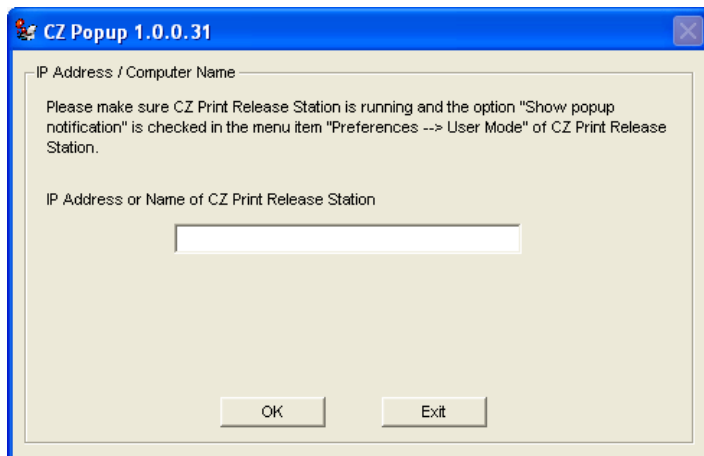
CZ Popup 1.0.0.31

IP Address / Computer Name

Please make sure CZ Print Release Station is running and the option "Show popup notification" is checked in the menu item "Preferences --> User Mode" of CZ Print Release Station.

IP Address or Name of CZ Print Release Station

OK

Exit